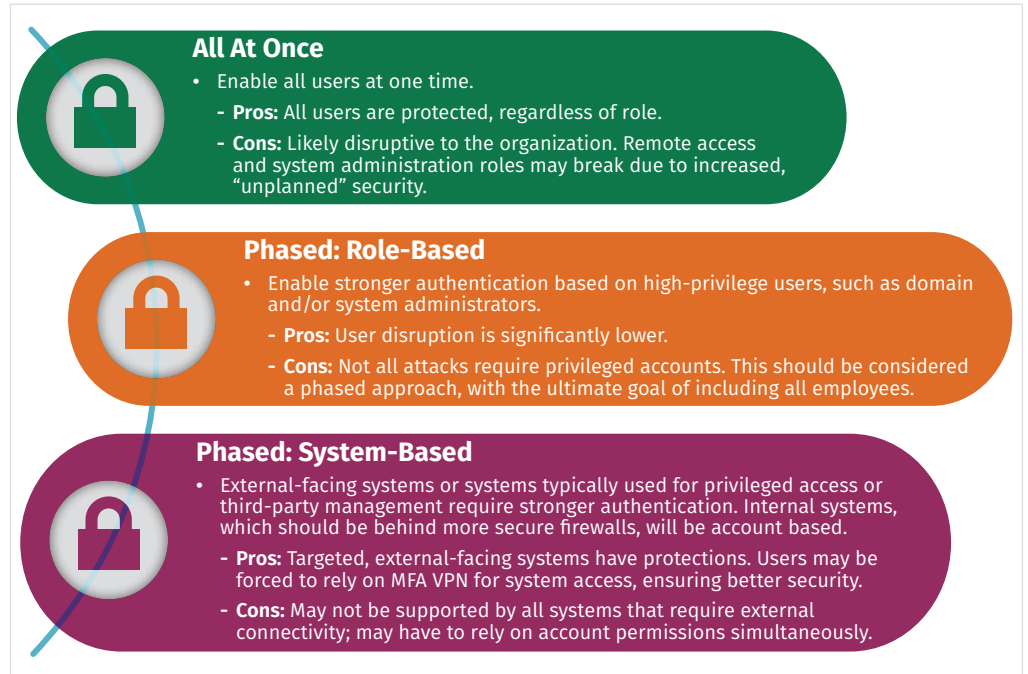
All At Once

• Enable all users at one time.

- **Pros:** All users are protected, regardless of role.

- **Cons:** Likely disruptive to the organization. Remote access and system administration roles may break due to increased, "unplanned" security.

Phased: Role-Based

• Enable stronger authentication based on high-privilege users, such as domain and/or system administrators.

- **Pros:** User disruption is significantly lower.

- **Cons:** Not all attacks require privileged accounts. This should be considered a phased approach, with the ultimate goal of including all employees.

Phased: System-Based

• External-facing systems or systems typically used for privileged access or third-party management require stronger authentication. Internal systems, which should be behind more secure firewalls, will be account based.

- **Pros:** Targeted, external-facing systems have protections. Users may be forced to rely on MFA VPN for system access, ensuring better security.

- **Cons:** May not be supported by all systems that require external connectivity; may have to rely on account permissions simultaneously.